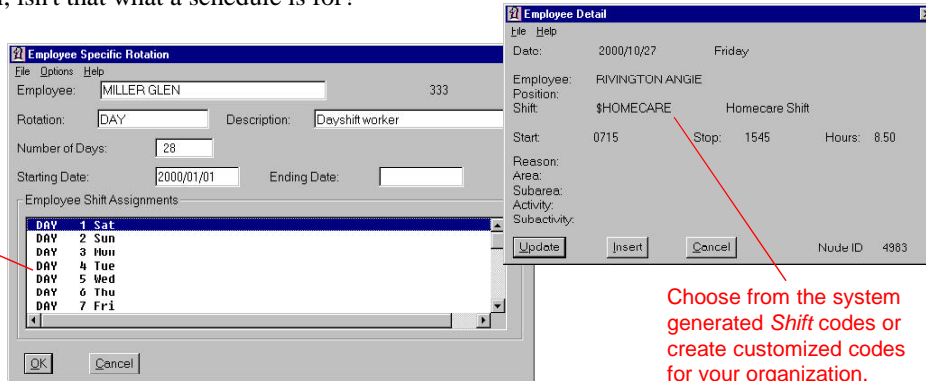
, isn't that what a schedule is for?

Employee Specific Rotation
File Options Help
Employee: MILLER GLEN 333
Rotation: DAY Description: Dayshift worker
Number of Days: 28
Starting Date: 2000/01/01 Ending Date:
Employee Shift Assignments
DAY 1 Sat
DAY 2 Sun
DAY 3 Mon
DAY 4 Tue
DAY 5 Wed
DAY 6 Thu
DAY 7 Fri
OK Cancel

Employee Detail
File Help
Date: 2000/10/27 Friday
Employee: RIVINGTON ANGIE
Position:
Shift: $HOMECARE Homecare Shift
Start: 0715 Stop: 1545 Hours: 8.50
Reason:
Area:
Subarea:
Activity:
Subactivity:
Update Insert Cancel Node ID 4983

Choose from the system generated *Shift* codes or create customized codes for your organization.